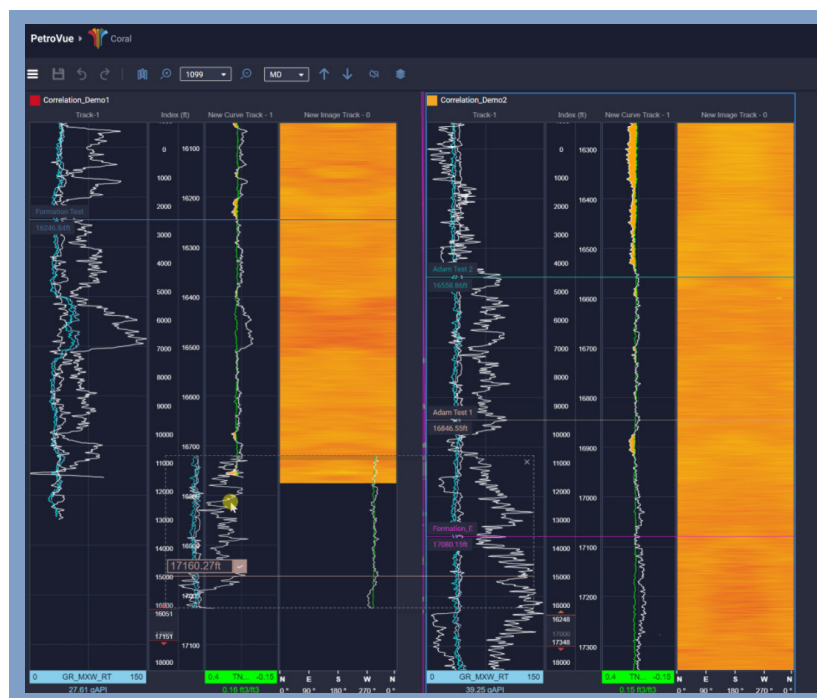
PetroVue ▸ Coral

1099 MD

Correlation_Demo1

Track-1 Index (ft) New Curve Track - 1 New Image Track - 0

Formation Test
16246.84ft

0 1000 2000 3000 4000 5000 6000 7000 8000 9000 10000 11000 12000 13000 14000 15000 16000 17000 18000

16100 16200 16300 16400 16500 16600 16700 16800 17100

17160.27ft

16051
17151

0 GR_MXW_RT 150
27.61 gAPI

0.4 TN... -0.15
0.16 ft3/ft3

N E S W N
0° 90° 180° 270° 0°

Correlation_Demo2

Track-1 Index (ft) New Curve Track - 1 New Image Track - 0

Adam Test 2
16558.86ft

Adam Test 1
16846.55ft

Formation_E
17080.13ft

0 1000 2000 3000 4000 5000 6000 7000 8000 9000 10000 11000 12000 13000 14000 15000 16000 17000 18000

16300 16400 16500 16600 16700 16800 16900 17000 17100 17200 17300

16248
17348

0 GR_MXW_RT 150
39.25 gAPI

0.4 TN... -0.15
0.15 ft3/ft3

N E S W N
0° 90° 180° 270° 0°